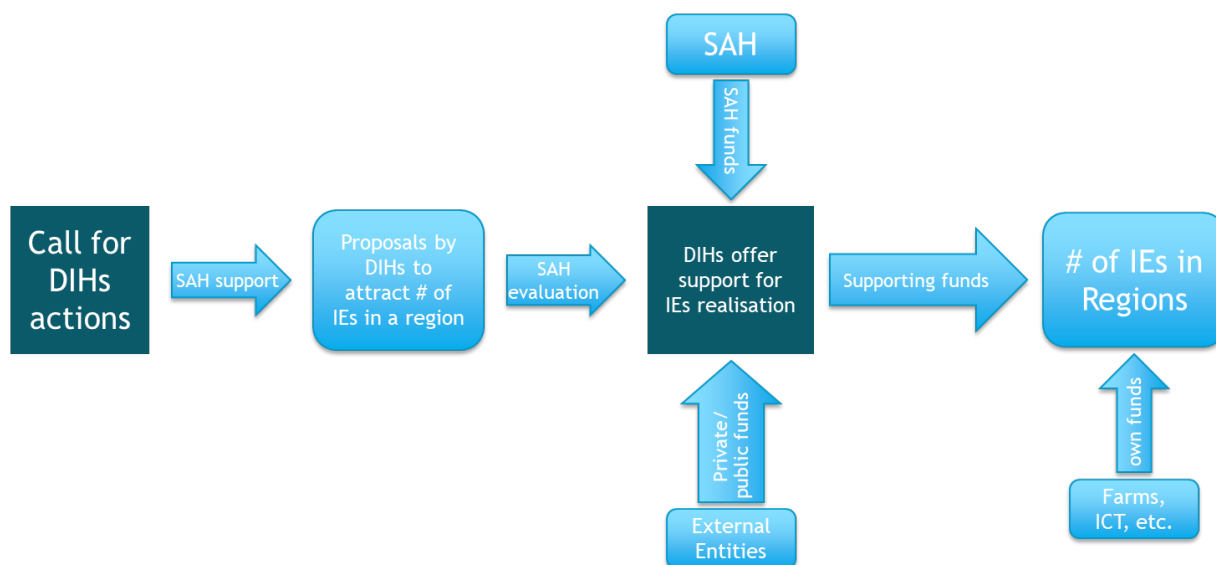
SAH

SAH funds

Call for DIHs actions

SAH support

Proposals by DIHs to attract # of IEs in a region

SAH evaluation

DIHs offer support for IEs realisation

Supporting funds

# of IEs in Regions

Private/ public funds

External Entities

own funds

Farms, ICT, etc.